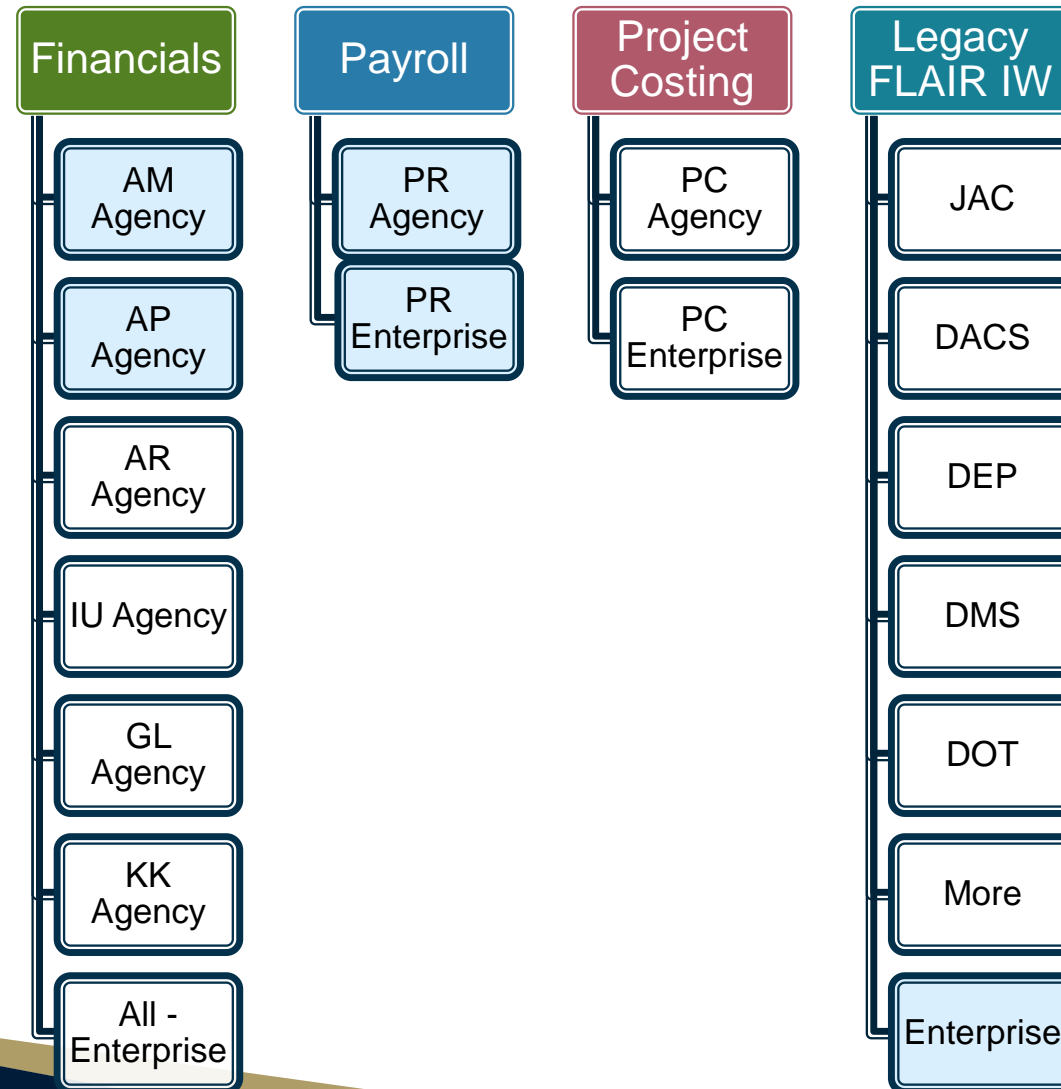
Financials

AM Agency

AP Agency

AR Agency

IU Agency

GL Agency

KK Agency

All - Enterprise

Payroll

PR Agency

PR Enterprise

Project Costing

PC Agency

PC Enterprise

Legacy FLAIR IW

JAC

DACS

DEP

DMS

DOT

More

Enterprise